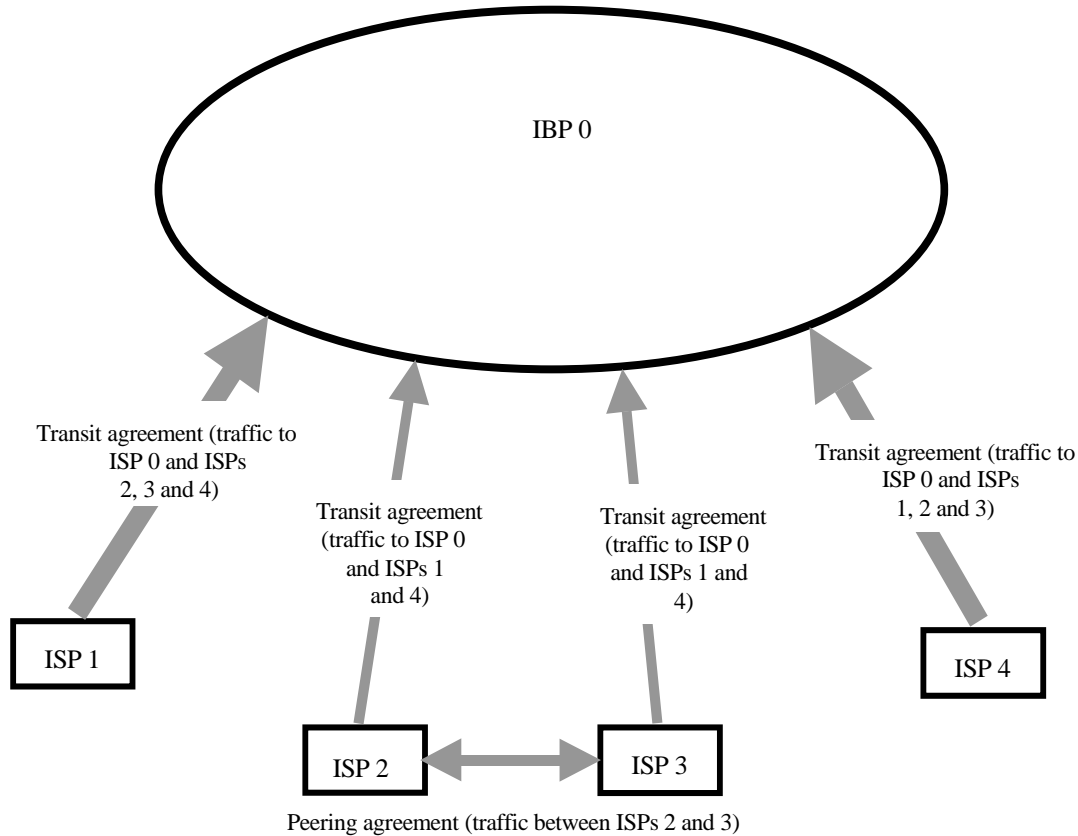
IBP 0

Transit agreement (traffic to ISP 0 and ISPs 2, 3 and 4)

Transit agreement (traffic to ISP 0 and ISPs 1 and 4)

Transit agreement (traffic to ISP 0 and ISPs 1 and 4)

Transit agreement (traffic to ISP 0 and ISPs 1, 2 and 3)

ISP 1

ISP 4

ISP 2

ISP 3

Peering agreement (traffic between ISPs 2 and 3)